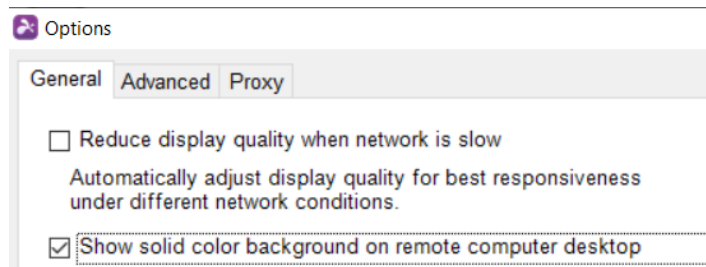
Options

General Advanced Proxy

☐ Reduce display quality when network is slow

Automatically adjust display quality for best responsiveness under different network conditions.

☑ Show solid color background on remote computer desktop